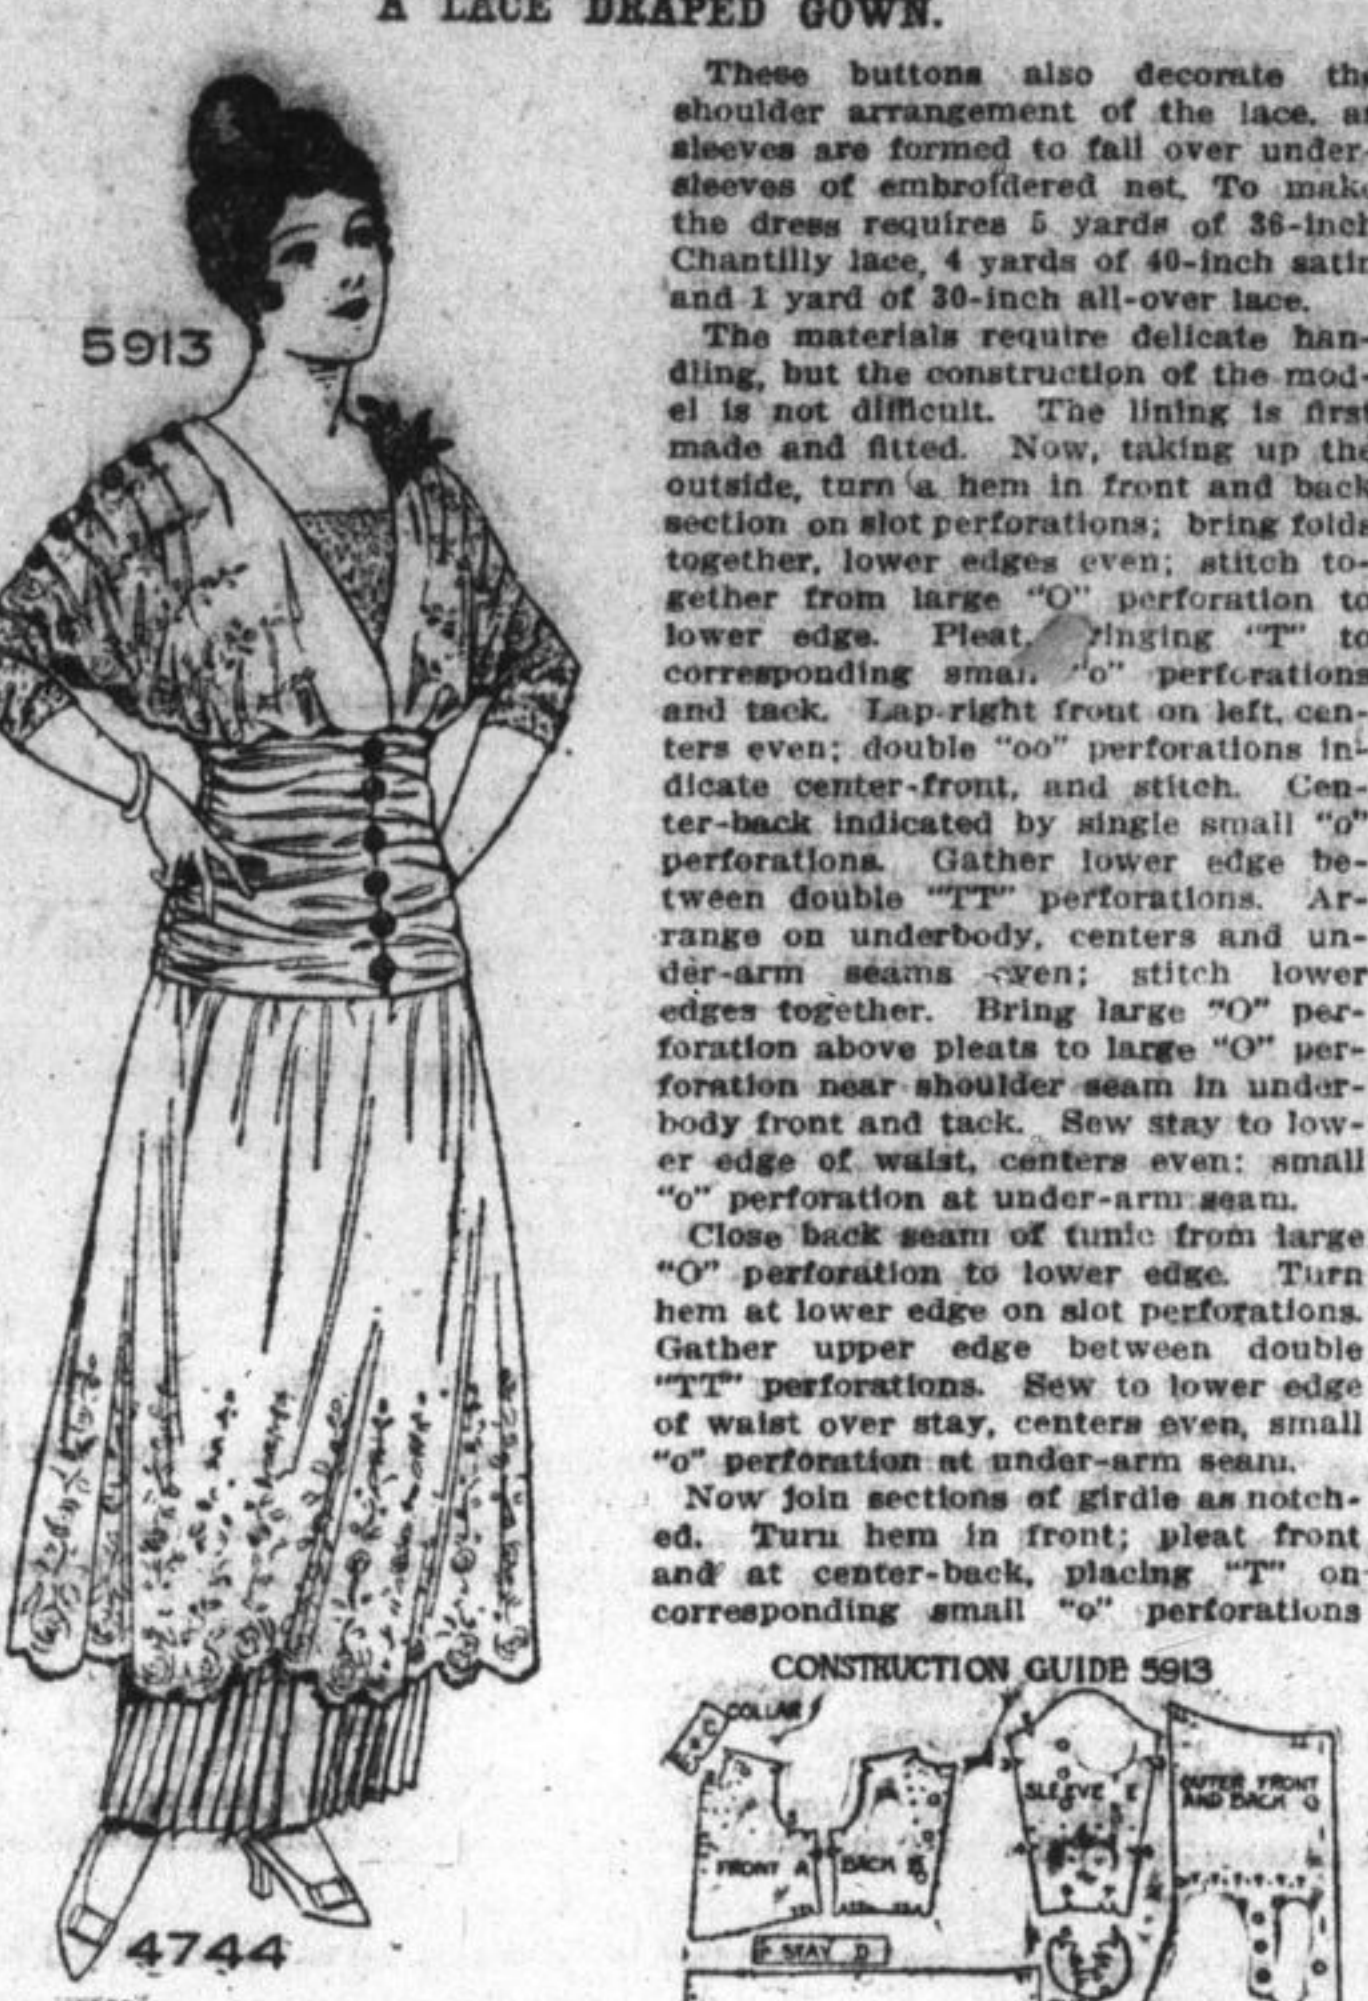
A LACE DRAPED GOWN.

5913

4744

These buttons also decorate th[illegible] shoulder arrangement of the lace, a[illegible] sleeves are formed to fall over undersleeves of embroidered net. To mak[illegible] the dress requires 5 yards of 36-inch Chantilly lace, 4 yards of 40-inch sati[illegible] and 1 yard of 30-inch all-over lace.

The materials require delicate handling, but the construction of the model is not difficult. The lining is first made and fitted. Now, taking up the outside, turn a hem in front and back section on slot perforations; bring folds together, lower edges even; stitch together from large "O" perforation to lower edge. Pleat, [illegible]inging "T" to corresponding smal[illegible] "o" perforations and tack. Lap right front on left, centers even; double "oo" perforations indicate center-front, and stitch. Center-back indicated by single small "o" perforations. Gather lower edge between double "TT" perforations. Arrange on underbody, centers and under-arm seams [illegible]ven; stitch lower edges together. Bring large "O" perforation above pleats to large "O" perforation near shoulder seam in underbody front and tack. Sew stay to lower edge of waist, centers even; small "o" perforation at under-arm seam.

Close back seam of tunic from large "O" perforation to lower edge. Turn hem at lower edge on slot perforations. Gather upper edge between double "TT" perforations. Sew to lower edge of waist over stay, centers even, small "o" perforation at under-arm seam.

Now join sections of girdle as notched. Turn hem in front; pleat front and at center-back, placing "T" on corresponding small "o" perforations

CONSTRUCTION GUIDE 5913

COLLAR

FRONT A

BACK B

SLEEVE E

OUTER FRONT AND BACK G

STAY D